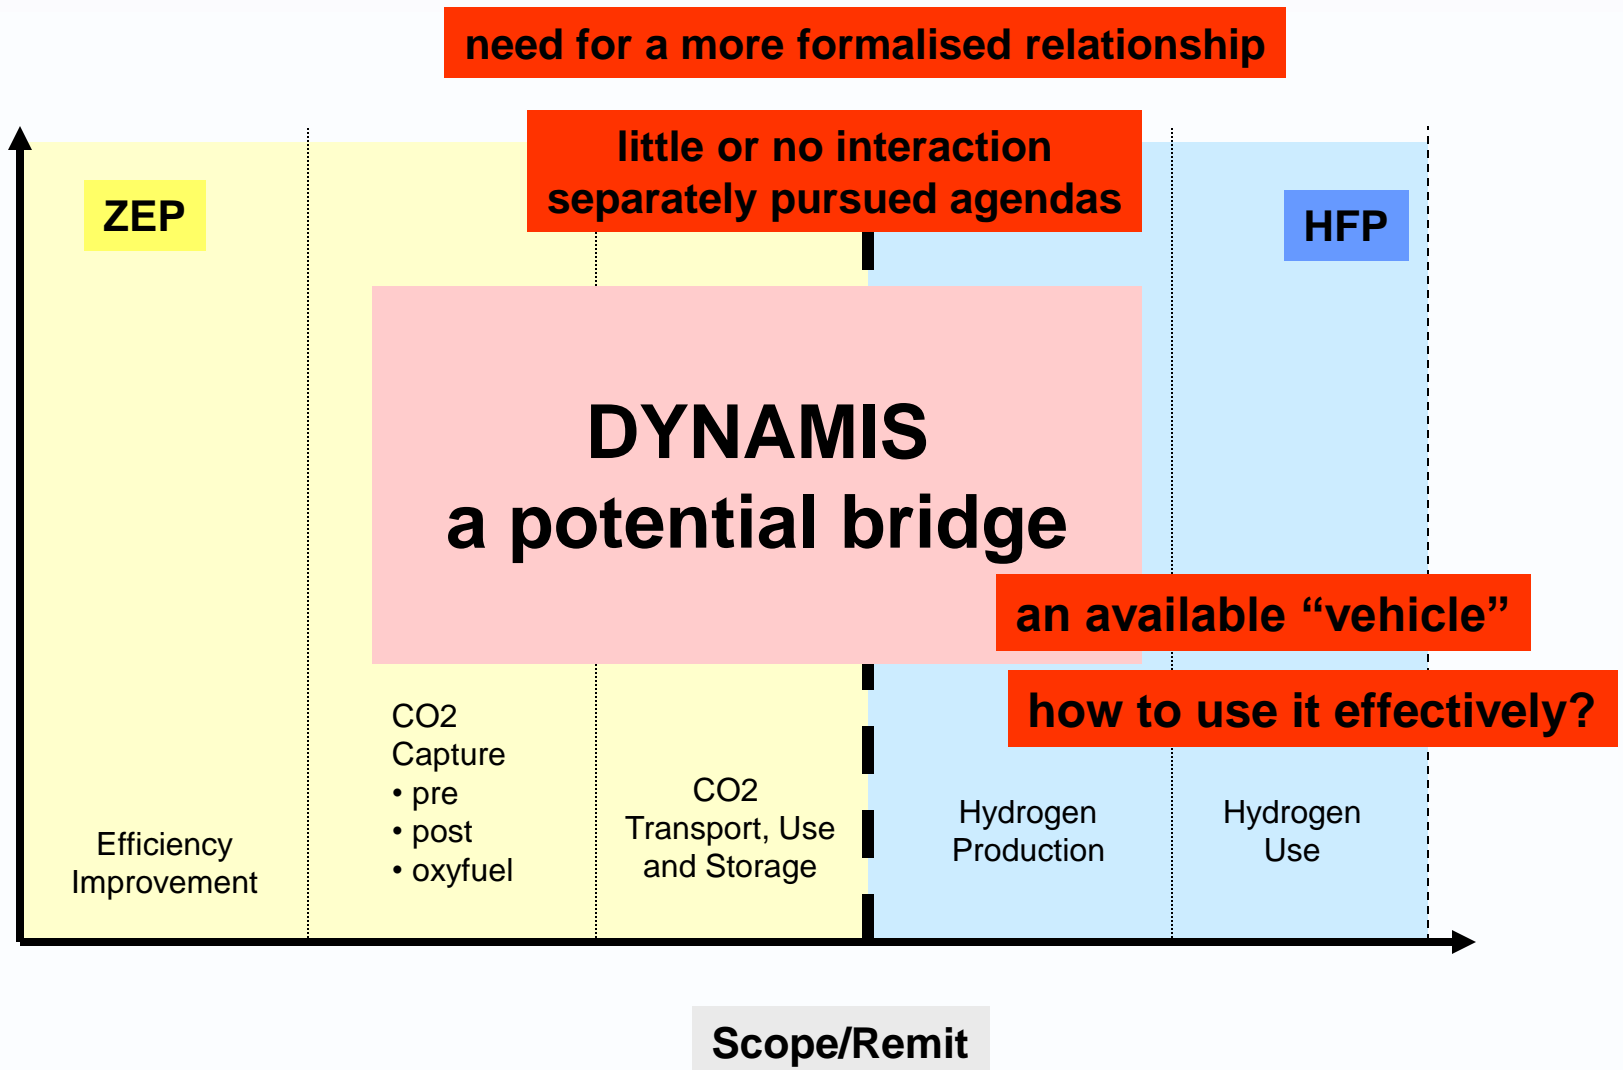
need for a more formalised relationship

little or no interaction
separately pursued agendas

ZEP

HFP

DYNAMIS
a potential bridge

an available “vehicle”

how to use it effectively?

Efficiency Improvement

CO2 Capture
• pre
• post
• oxyfuel

CO2 Transport, Use and Storage

Hydrogen Production

Hydrogen Use

Scope/Remit